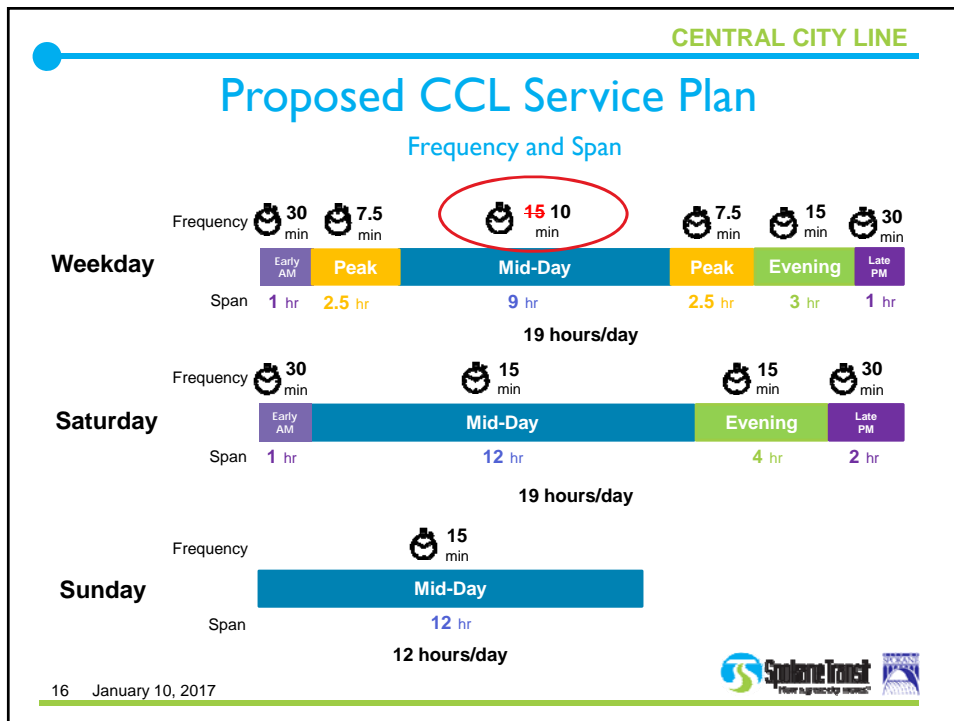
CENTRAL CITY LINE

Proposed CCL Service Plan

Frequency and Span

Frequency 30 min 7.5 min ~~15~~ 10 min 7.5 min 15 min 30 min

Weekday

| Early AM | Peak | Mid-Day | Peak | Evening | Late PM |
|---|---|---|---|---|---|

Span 1 hr 2.5 hr 9 hr 2.5 hr 3 hr 1 hr

19 hours/day

Frequency 30 min 15 min 15 min 30 min

Saturday

| Early AM | Mid-Day | Evening | Late PM |
|---|---|---|---|

Span 1 hr 12 hr 4 hr 2 hr

19 hours/day

Frequency 15 min

Sunday

Mid-Day

Span 12 hr

12 hours/day

16 January 10, 2017

Spokane Transit
How a great city moves.
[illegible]